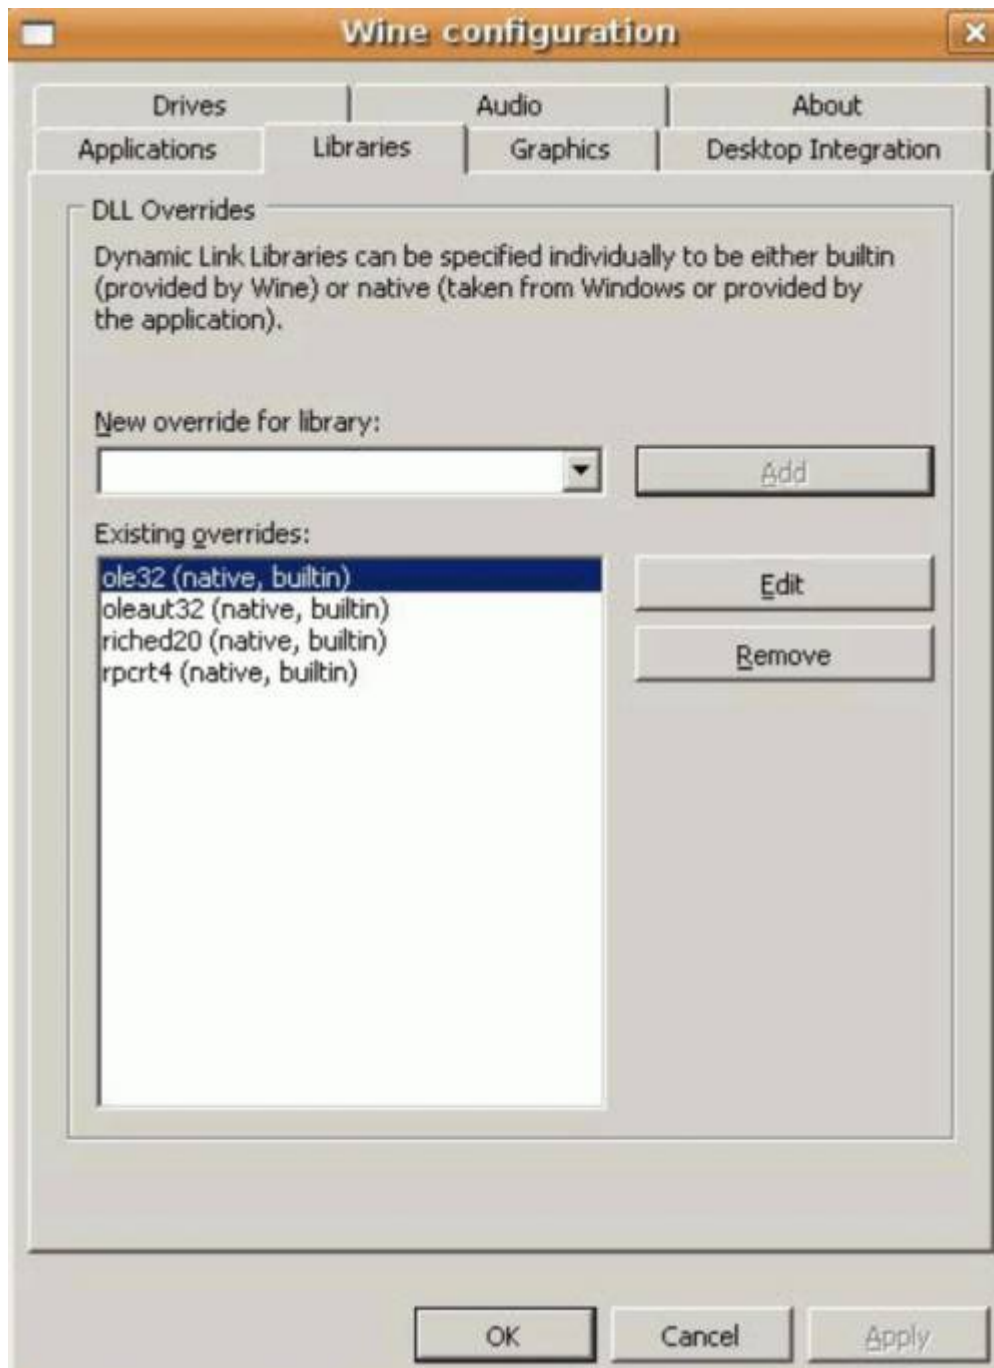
Wine configuration

Drives
Audio
About
Applications
Libraries
Graphics
Desktop Integration

DLL Overrides

Dynamic Link Libraries can be specified individually to be either builtin (provided by Wine) or native (taken from Windows or provided by the application).

New override for library:

Add

Existing overrides:

ole32 (native, builtin)
oleaut32 (native, builtin)
riched20 (native, builtin)
rpcrt4 (native, builtin)

Edit
Remove

OK
Cancel
Apply